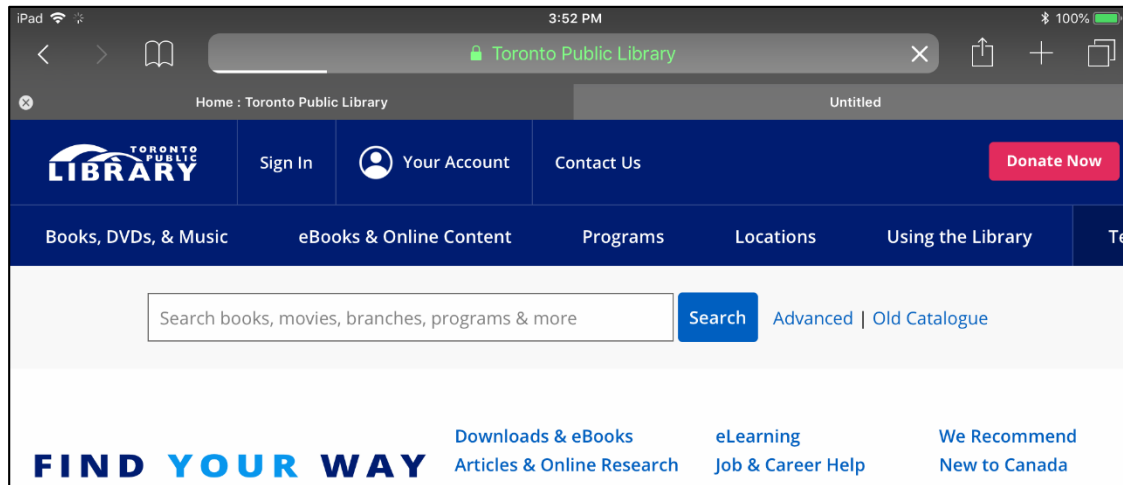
iPad 3:52 PM 100%

Toronto Public Library

Home : Toronto Public Library

Untitled

TORONTO PUBLIC LIBRARY

Sign In

Your Account

Contact Us

Donate Now

Books, DVDs, & Music

eBooks & Online Content

Programs

Locations

Using the Library

Te

Search books, movies, branches, programs & more

Search

Advanced | Old Catalogue

FIND YOUR WAY

Downloads & eBooks

Articles & Online Research

eLearning

Job & Career Help

We Recommend

New to Canada